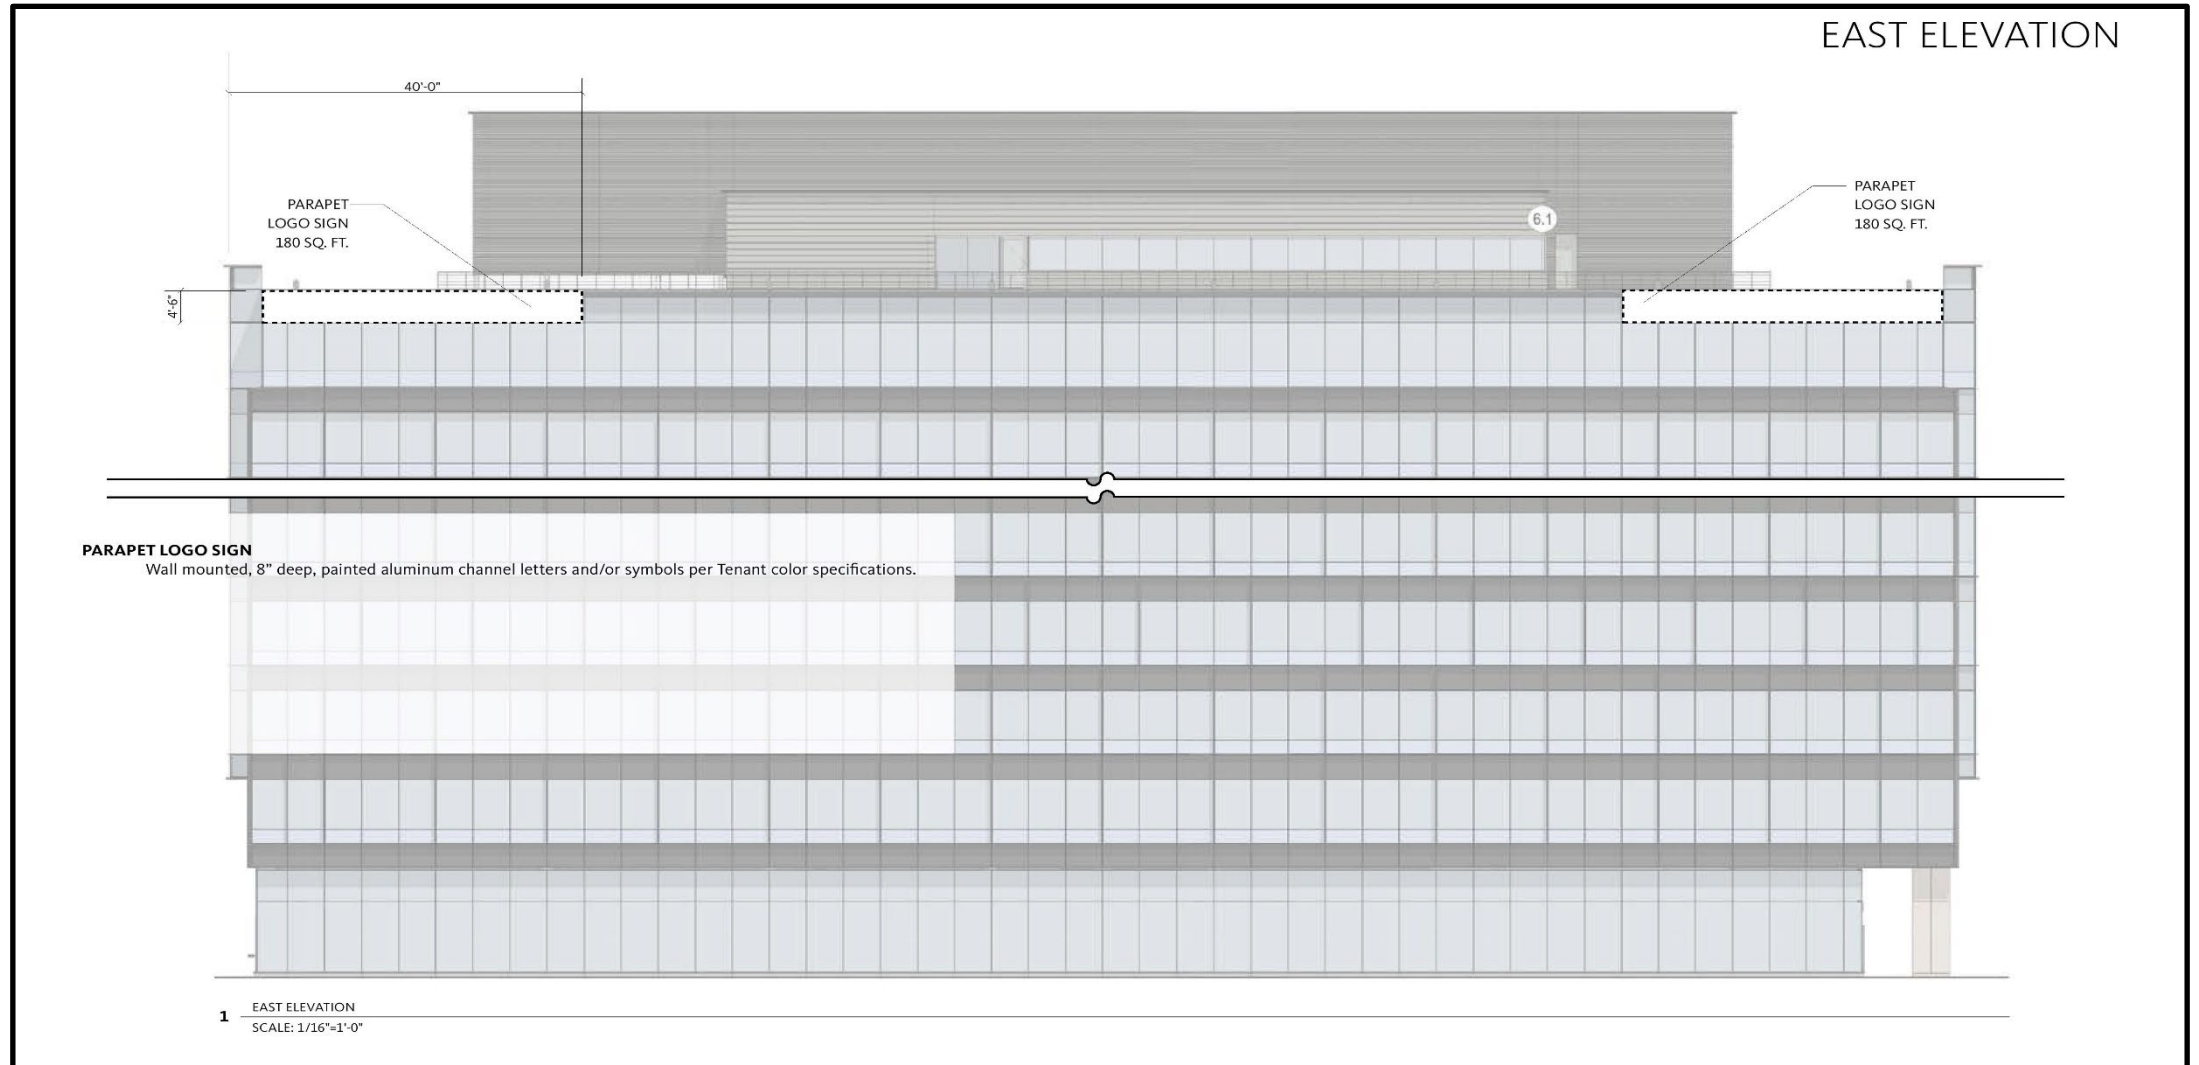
EAST ELEVATION

40'-0"

PARAPET LOGO SIGN 180 SQ. FT.

4'-6"

6.1

PARAPET LOGO SIGN 180 SQ. FT.

PARAPET LOGO SIGN
Wall mounted, 8" deep, painted aluminum channel letters and/or symbols per Tenant color specifications.

1 EAST ELEVATION
SCALE: 1/16"=1'-0"